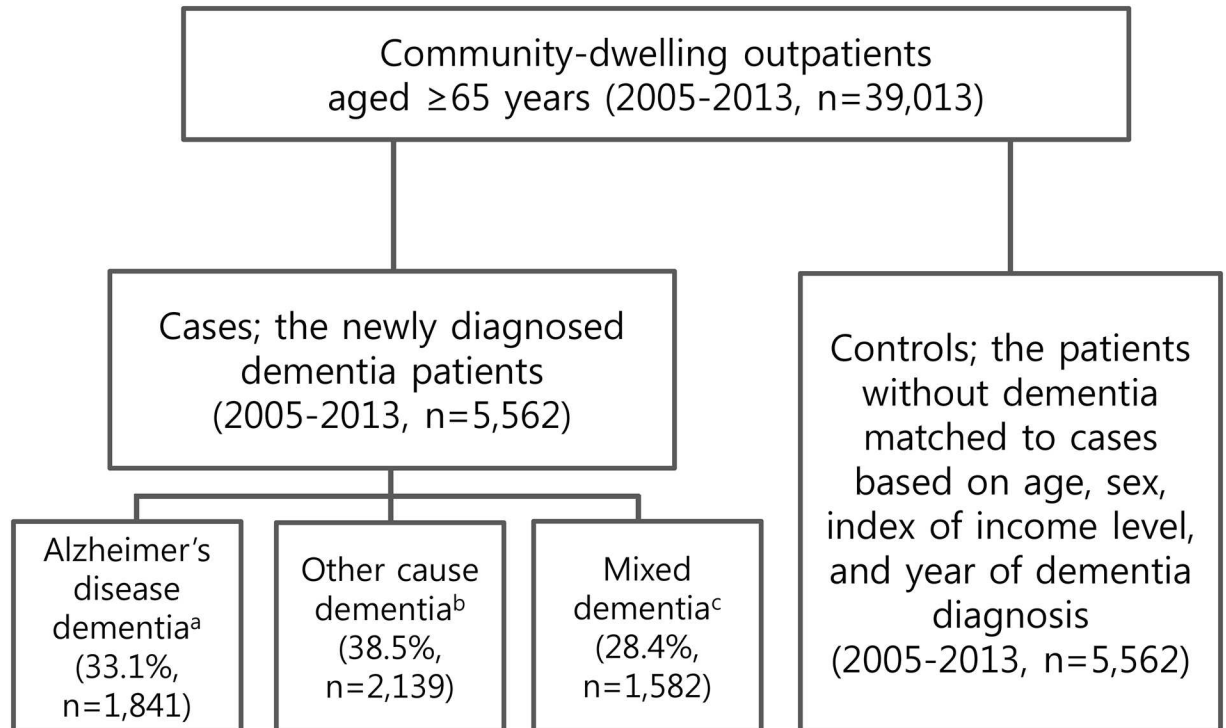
Community-dwelling outpatients aged ≥65 years (2005-2013, n=39,013)

Cases; the newly diagnosed dementia patients (2005-2013, n=5,562)

Controls; the patients without dementia matched to cases based on age, sex, index of income level, and year of dementia diagnosis (2005-2013, n=5,562)

Alzheimer's disease dementia$^{a}$ (33.1%, n=1,841)

Other cause dementia$^{b}$ (38.5%, n=2,139)

Mixed dementia$^{c}$ (28.4%, n=1,582)